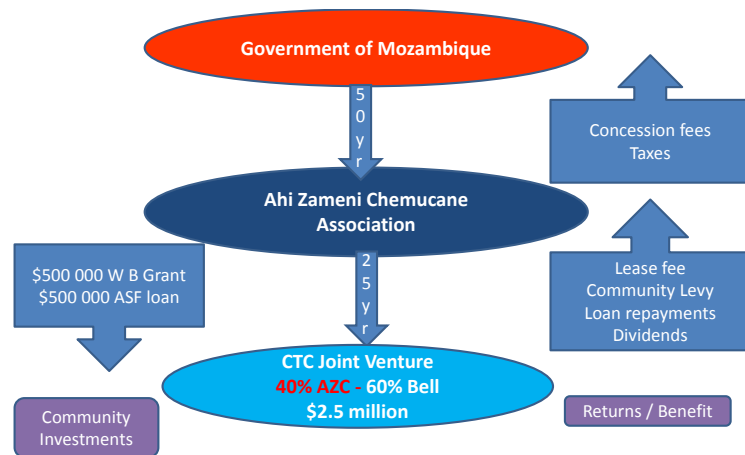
Government of Mozambique

50 yr

Concession fees
Taxes

Ahi Zameni Chemucane Association

$500 000 W B Grant
$500 000 ASF loan

25 yr

Lease fee
Community Levy
Loan repayments
Dividends

CTC Joint Venture
40% AZC - 60% Bell
$2.5 million

Community Investments

Returns / Benefit